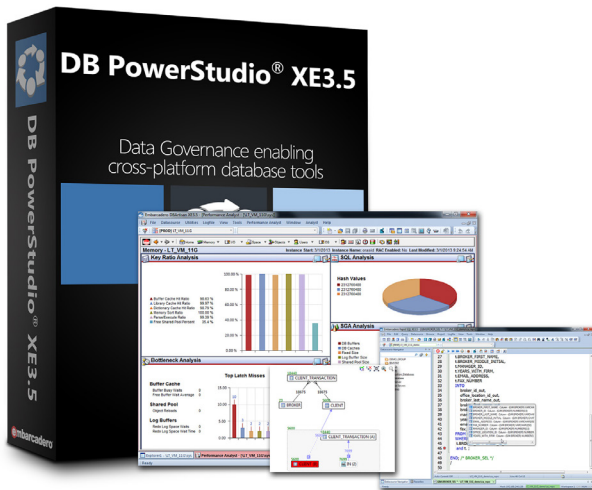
DB PowerStudio® XE3.5

Data Governance enabling cross-platform database tools

DB PowerStudio® XE3.5

embarcadero

Memory - LT_VM_11G

Key Ratio Analysis

SQL Analysis

Hash Values

SGA Analysis

Bottleneck Analysis

Top Latch Misses

Buffer Cache

Shared Pool

Log Buffers

CLIENT_TRANSACTION

BROKER

CLIENT

CLIENT_TRANSACTION (IU)

Ready